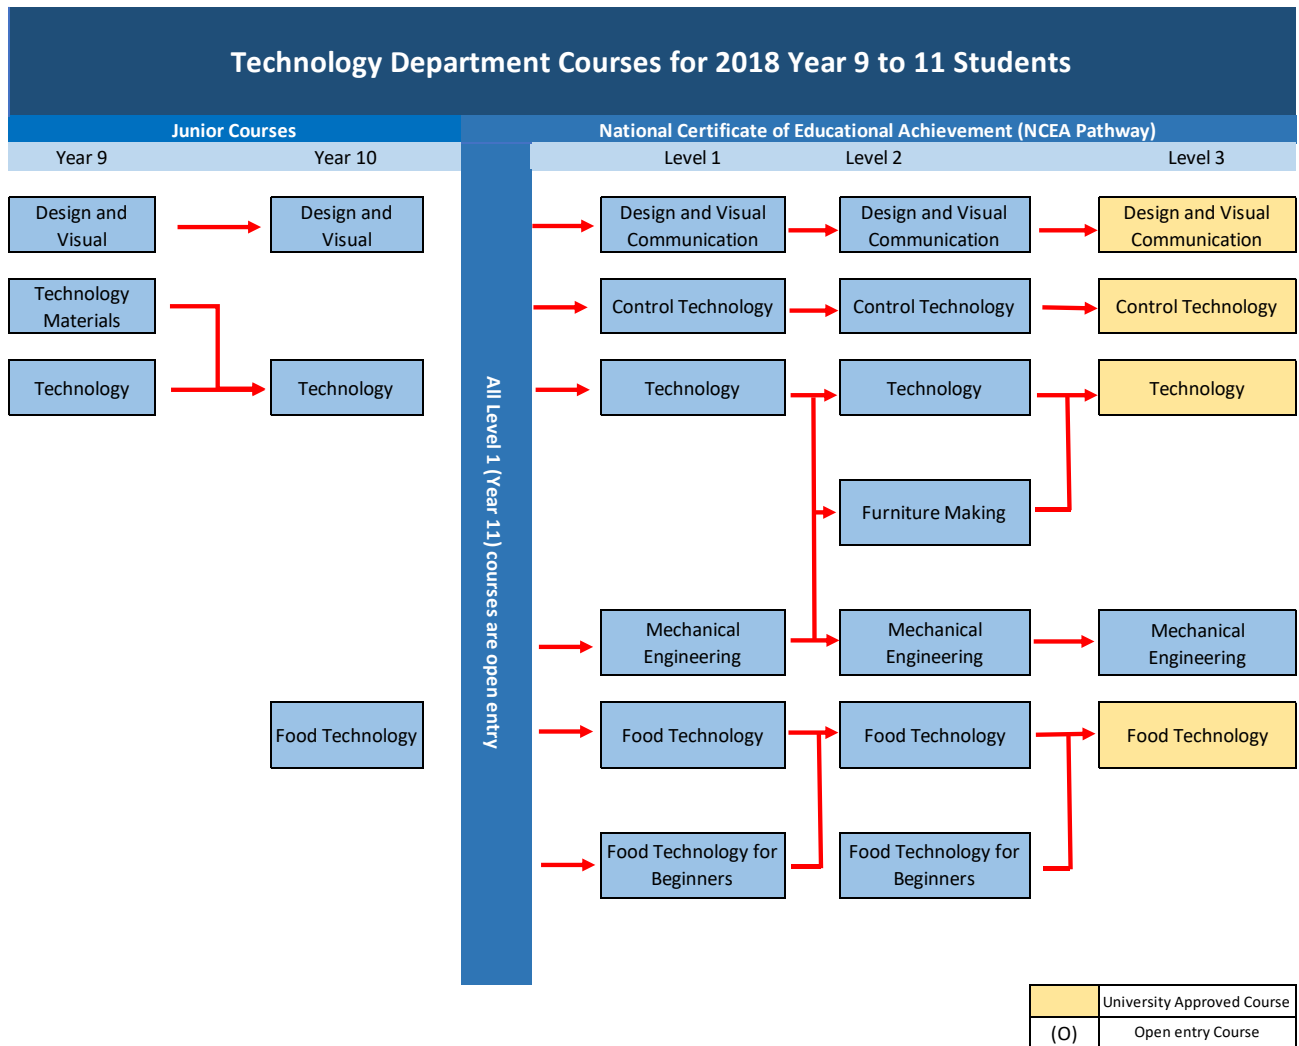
Technology Department Courses for 2018 Year 9 to 11 Students

Junior Courses

National Certificate of Educational Achievement (NCEA Pathway)

Year 9

Year 10

Level 1

Level 2

Level 3

Design and Visual

Design and Visual

Design and Visual Communication

Design and Visual Communication

Design and Visual Communication

Technology Materials

Control Technology

Control Technology

Control Technology

Technology

Technology

Technology

Technology

Technology

Furniture Making

All Level 1 (Year 11) courses are open entry

Mechanical Engineering

Mechanical Engineering

Mechanical Engineering

Food Technology

Food Technology

Food Technology

Food Technology

Food Technology for Beginners

Food Technology for Beginners

| | University Approved Course |
|---|---|
| (O) | Open entry Course |